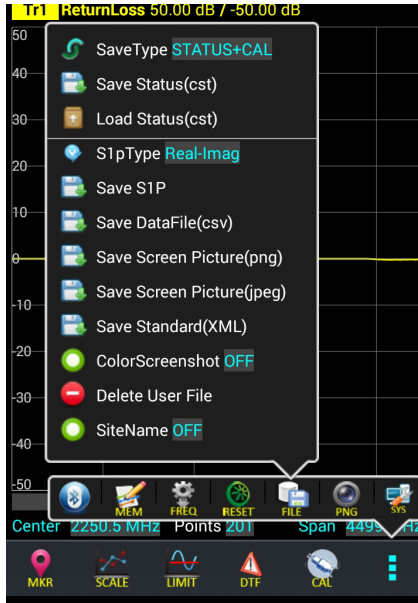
Tr1 ReturnLoss 50.00 dB / -50.00 dB

50
40
30
20
10
0
-10
-20
-30
-40
-50

SaveType STATUS+CAL
Save Status(cst)
Load Status(cst)
S1pType Real-Imag
Save S1P
Save DataFile(csv)
Save Screen Picture(png)
Save Screen Picture(jpeg)
Save Standard(XML)
ColorScreenshot OFF
Delete User File
SiteName OFF

MEM FREQ RESET FILE PNG SYS

Center 2250.5 MHz Points 201 Span 4499 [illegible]Hz

MKR SCALE LIMIT DTF CAL